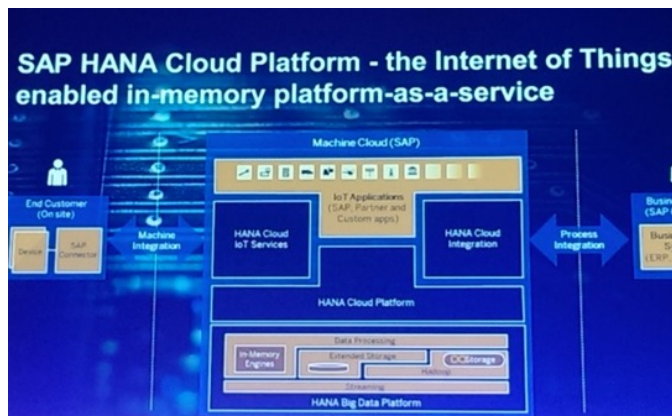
SAP HANA Cloud Platform - the Internet of Things enabled in-memory platform-as-a-service

End Customer (On site)

Device

SAP Connector

Machine Integration

Machine Cloud (SAP)

IoT Applications (SAP, Partner and Custom apps)

HANA Cloud IoT Services

HANA Cloud Integration

HANA Cloud Platform

Data Processing

In-Memory Engines

Extended Storage

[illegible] Storage

Hadoop

Streaming

HANA Big Data Platform

Process Integration

Busi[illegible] (SAP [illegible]

Busi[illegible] S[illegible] (ERP,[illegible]